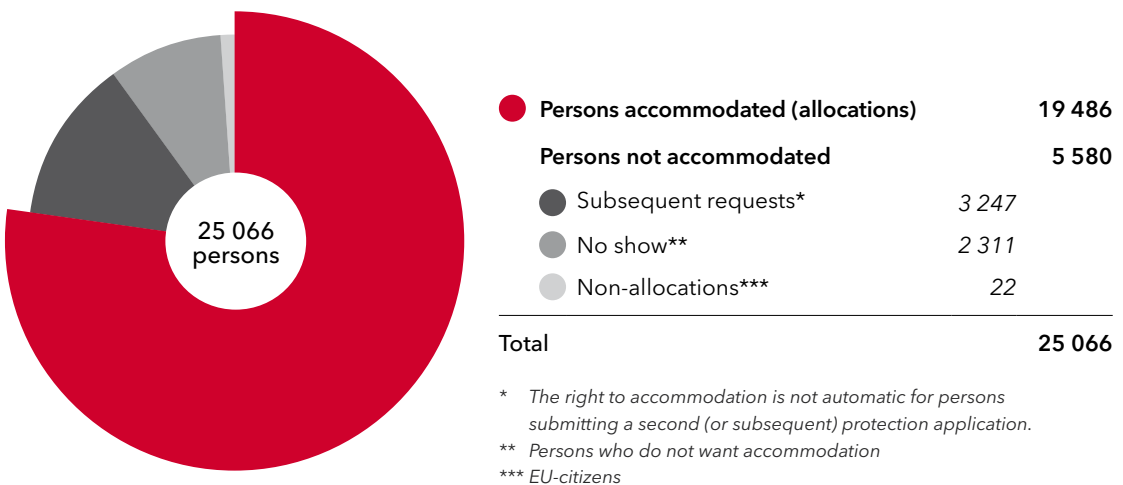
25 066 persons

| | | |
|---|---|---|
| Persons accommodated (allocations) | | 19 486 |
| Persons not accommodated | | 5 580 |
| Subsequent requests* | 3 247 | |
| No show** | 2 311 | |
| Non-allocations*** | 22 | |
| Total | | 25 066 |

* The right to accommodation is not automatic for persons submitting a second (or subsequent) protection application.
** Persons who do not want accommodation
*** EU-citizens